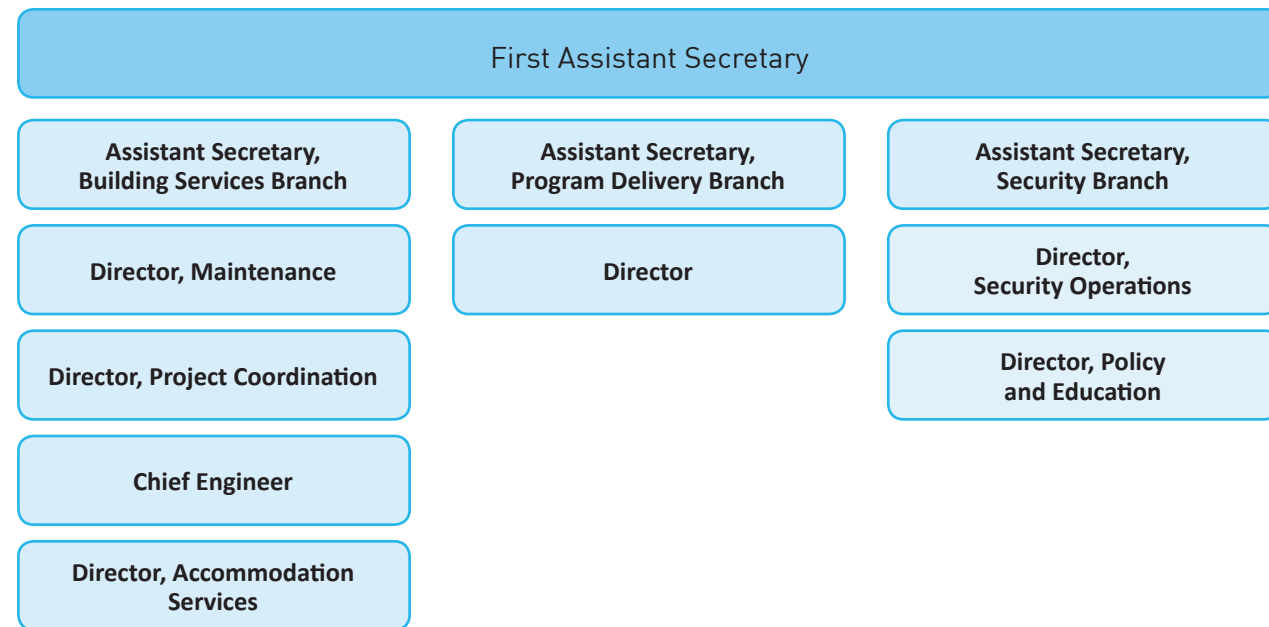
First Assistant Secretary

Assistant Secretary, Building Services Branch

Director, Maintenance

Director, Project Coordination

Chief Engineer

Director, Accommodation Services

Assistant Secretary, Program Delivery Branch

Director

Assistant Secretary, Security Branch

Director, Security Operations

Director, Policy and Education